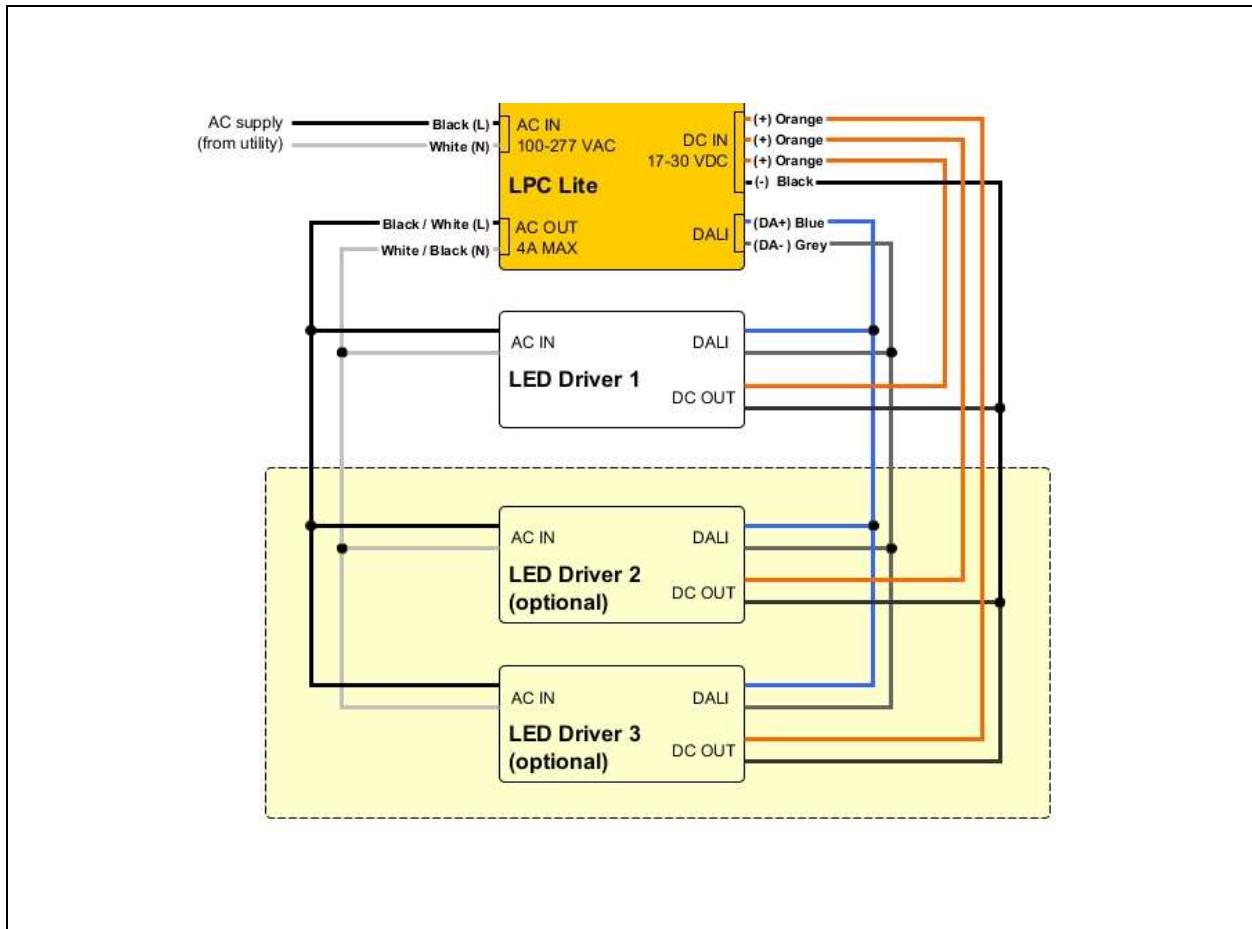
AC supply
(from utility)

Black (L)
White (N)

AC IN
100-277 VAC

DC IN
17-30 VDC

LPC Lite

(+) Orange
(+) Orange
(+) Orange
(-) Black

Black / White (L)
White / Black (N)

AC OUT
4A MAX

DALI

(DA+) Blue
(DA- ) Grey

AC IN
DALI
LED Driver 1
DC OUT

AC IN
DALI
LED Driver 2
(optional)
DC OUT

AC IN
DALI
LED Driver 3
(optional)
DC OUT